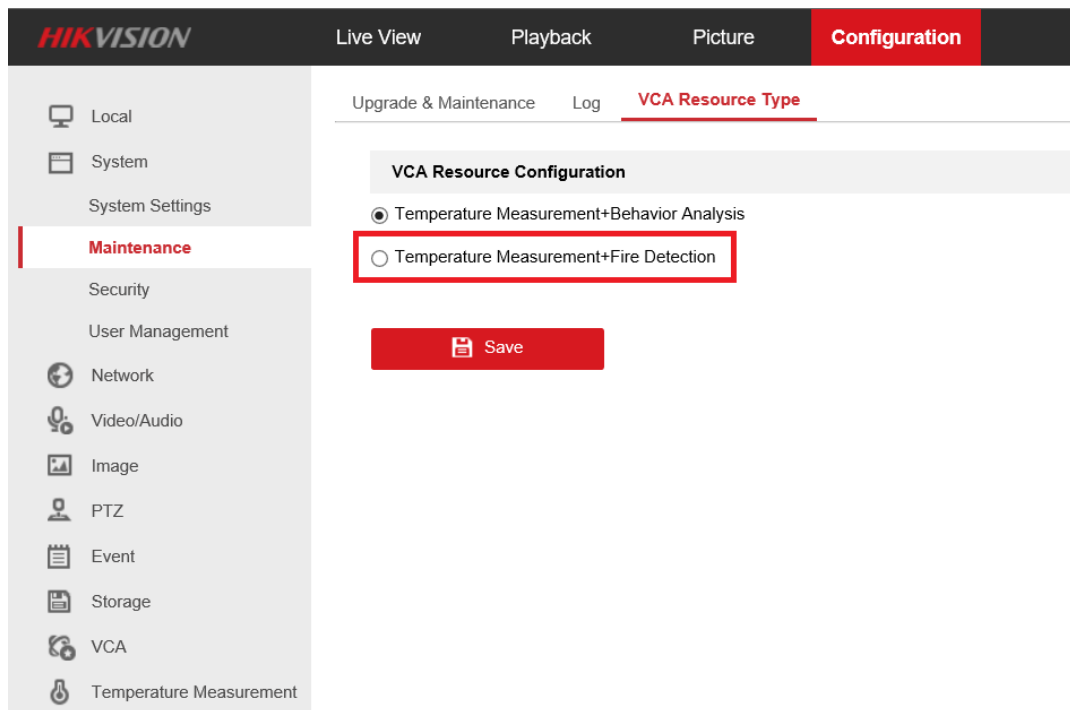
HIKVISION

Live View
Playback
Picture
Configuration

Local
System
System Settings
Maintenance
Security
User Management
Network
Video/Audio
Image
PTZ
Event
Storage
VCA
Temperature Measurement

Upgrade & Maintenance
Log
VCA Resource Type

VCA Resource Configuration

Temperature Measurement+Behavior Analysis
Temperature Measurement+Fire Detection

Save